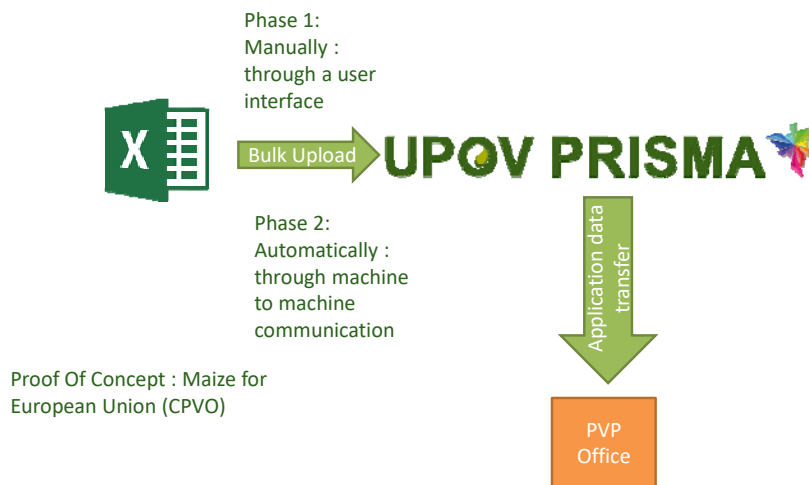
Phase 1:
Manually : through a user interface

X

Bulk Upload

UPOV PRISMA

Phase 2:
Automatically : through machine to machine communication

Application data transfer

Proof Of Concept : Maize for European Union (CPVO)

PVP Office